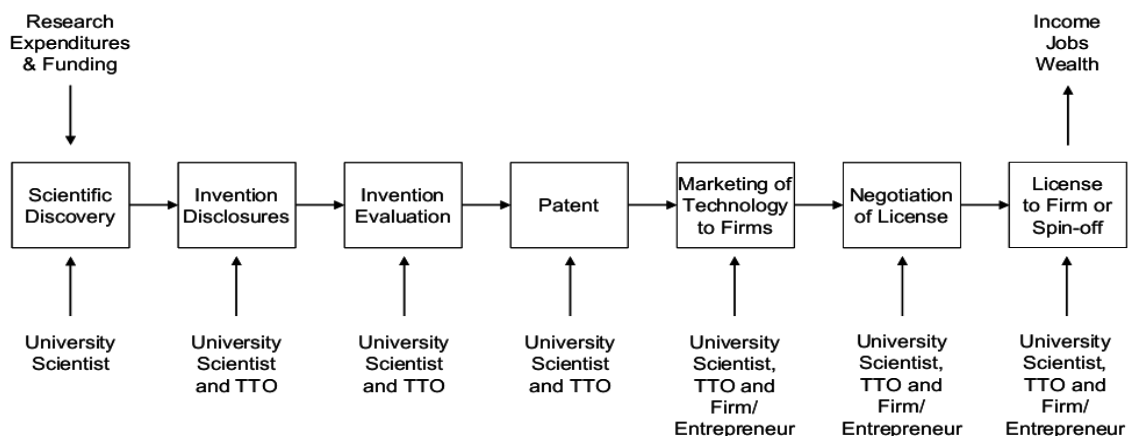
Research Expenditures & Funding

Income Jobs Wealth

Scientific Discovery

Invention Disclosures

Invention Evaluation

Patent

Marketing of Technology to Firms

Negotiation of License

License to Firm or Spin-off

University Scientist

University Scientist and TTO

University Scientist and TTO

University Scientist and TTO

University Scientist, TTO and Firm/ Entrepreneur

University Scientist, TTO and Firm/ Entrepreneur

University Scientist, TTO and Firm/ Entrepreneur